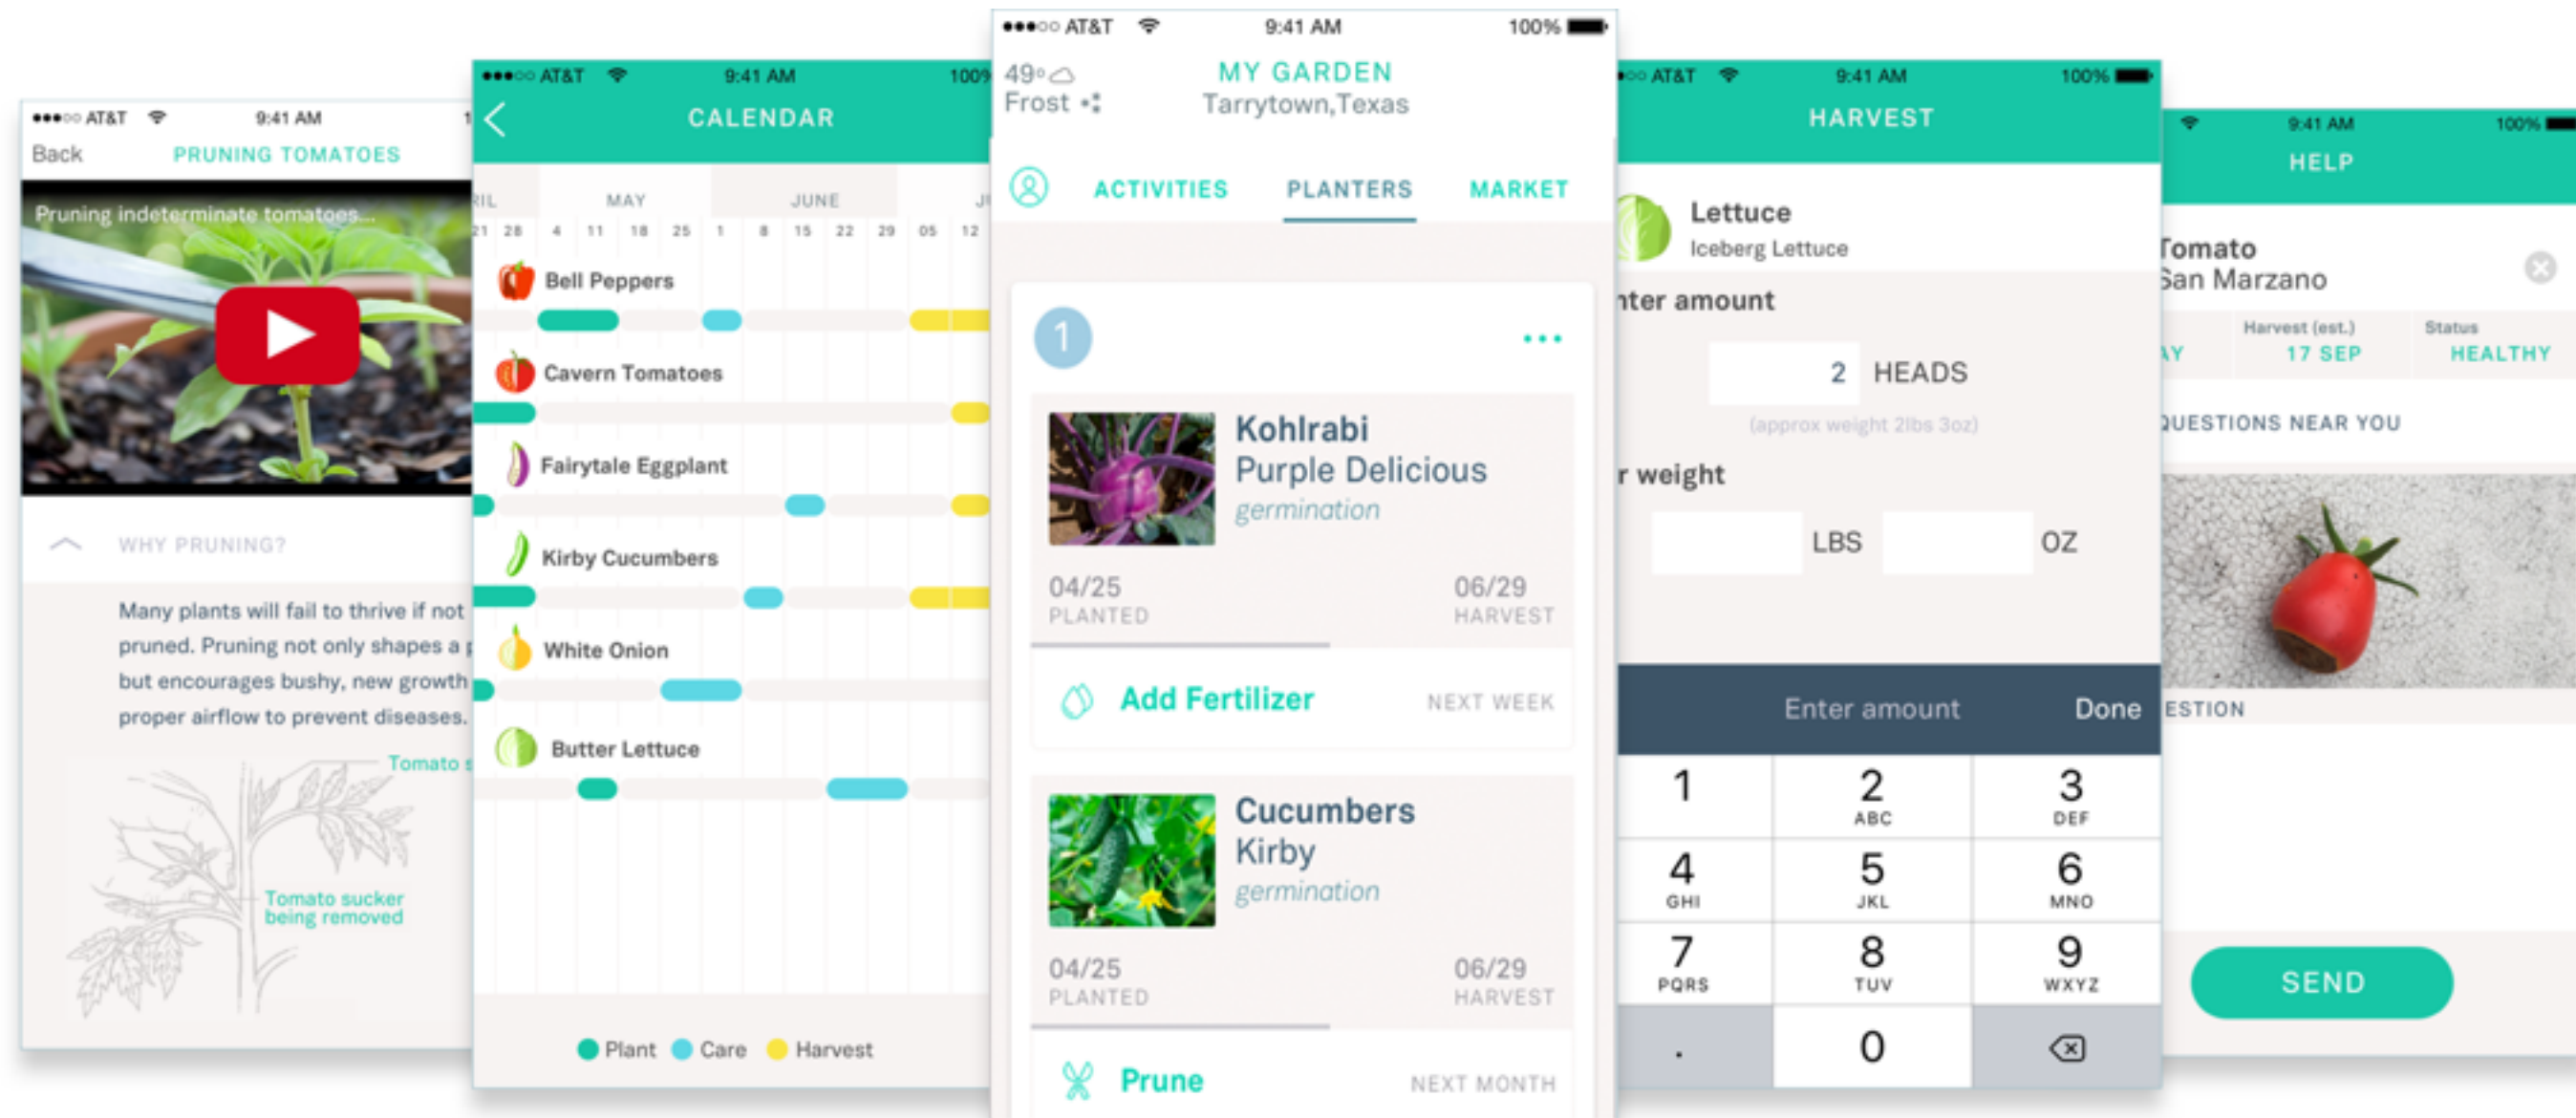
●●●○○ AT&T 9:41 AM
Back PRUNING TOMATOES
Pruning indeterminate tomatoes...
WHY PRUNING?
Many plants will fail to thrive if not pruned. Pruning not only shapes a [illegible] but encourages bushy, new growth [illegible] proper airflow to prevent diseases.
Tomato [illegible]
Tomato sucker being removed

●●●○○ AT&T 9:41 AM 100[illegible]
CALENDAR
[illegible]IL MAY JUNE J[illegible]
21 28 4 11 18 25 1 8 15 22 29 05 12
Bell Peppers
Cavern Tomatoes
Fairytale Eggplant
Kirby Cucumbers
White Onion
Butter Lettuce
Plant Care Harvest

●●●○○ AT&T 9:41 AM 100%
49°
Frost
MY GARDEN
Tarrytown,Texas
ACTIVITIES PLANTERS MARKET
1
•••
Kohlrabi
Purple Delicious
germination
04/25 PLANTED
06/29 HARVEST
Add Fertilizer NEXT WEEK
Cucumbers
Kirby
germination
04/25 PLANTED
06/29 HARVEST
Prune NEXT MONTH

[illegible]○○ AT&T 9:41 AM 100%
HARVEST
Lettuce
Iceberg Lettuce
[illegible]nter amount
2 HEADS
(approx weight 2lbs 3oz)
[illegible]r weight
LBS OZ
Enter amount Done
1
2 ABC
3 DEF
4 GHI
5 JKL
6 MNO
7 PQRS
8 TUV
9 WXYZ
.
0

9:41 AM 100%
HELP
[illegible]omato
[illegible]an Marzano
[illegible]AY
Harvest (est.) 17 SEP
Status HEALTHY
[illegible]UESTIONS NEAR YOU
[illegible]ESTION
SEND